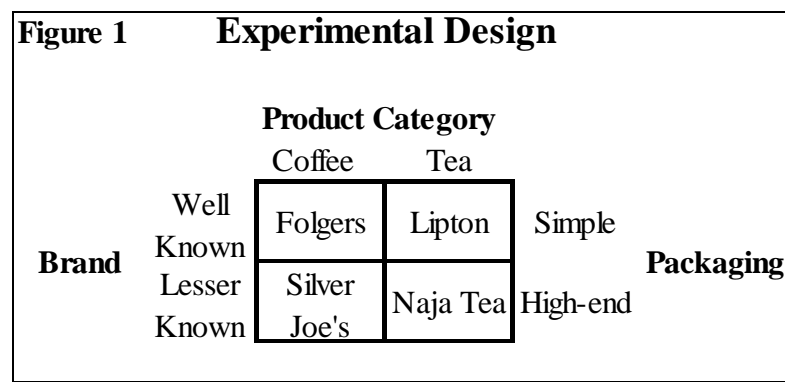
**Figure 1** **Experimental Design**

**Product Category**

| | | Coffee | Tea | | |
|---|---|---|---|---|---|
| **Brand** | Well Known | Folgers | Lipton | Simple | **Packaging** |
| | Lesser Known | Silver Joe's | Naja Tea | High-end | |